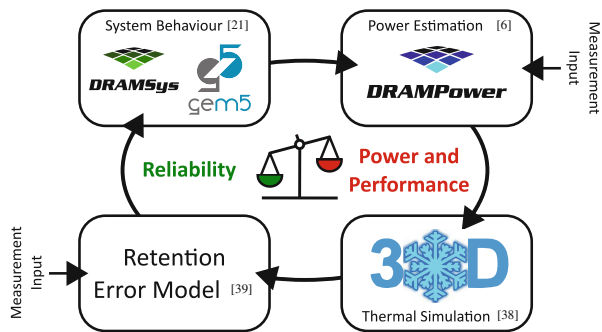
System Behaviour [21]

DRAMSys

gem5

Power Estimation [6]

DRAMPower

Measurement Input

Reliability

Power and Performance

Measurement Input

Retention Error Model [39]

3D

Thermal Simulation [38]